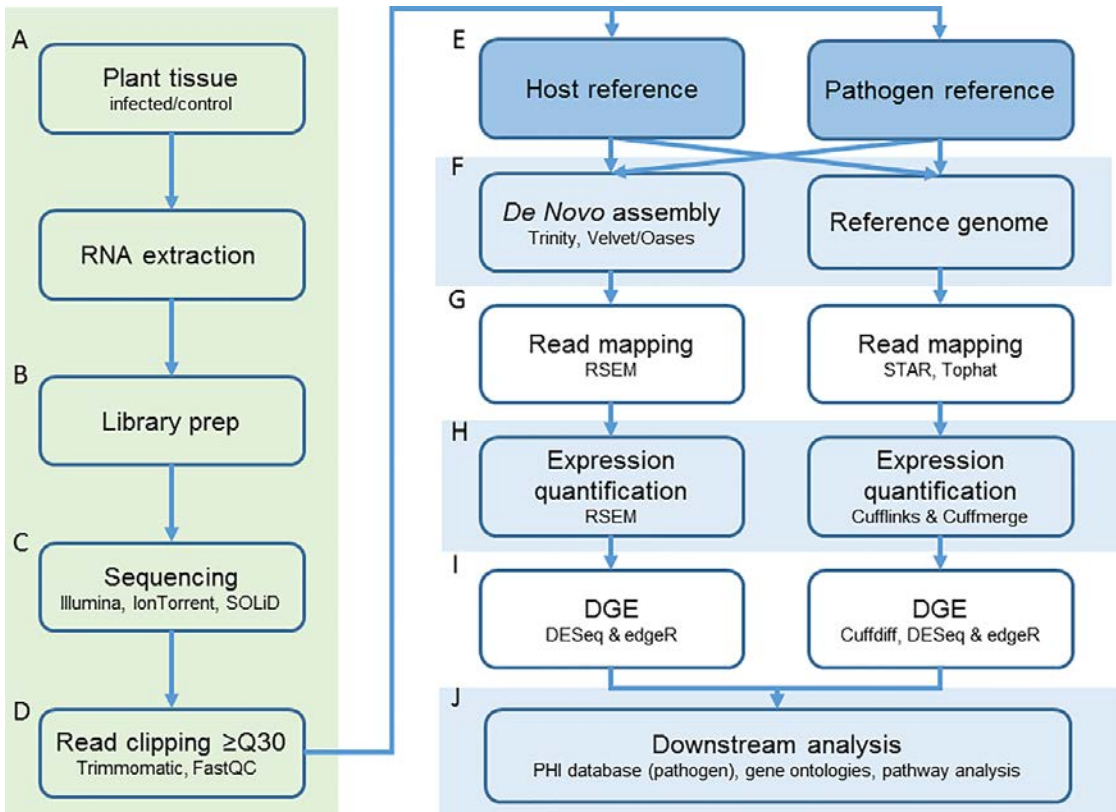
A

Plant tissue
infected/control

RNA extraction

B

Library prep

C

Sequencing
Illumina, IonTorrent, SOLiD

D

Read clipping ≥Q30
Trimmomatic, FastQC

E

Host reference

Pathogen reference

F

De Novo assembly
Trinity, Velvet/Oases

Reference genome

G

Read mapping
RSEM

Read mapping
STAR, Tophat

H

Expression quantification
RSEM

Expression quantification
Cufflinks & Cuffmerge

I

DGE
DESeq & edgeR

DGE
Cuffdiff, DESeq & edgeR

J

Downstream analysis
PHI database (pathogen), gene ontologies, pathway analysis